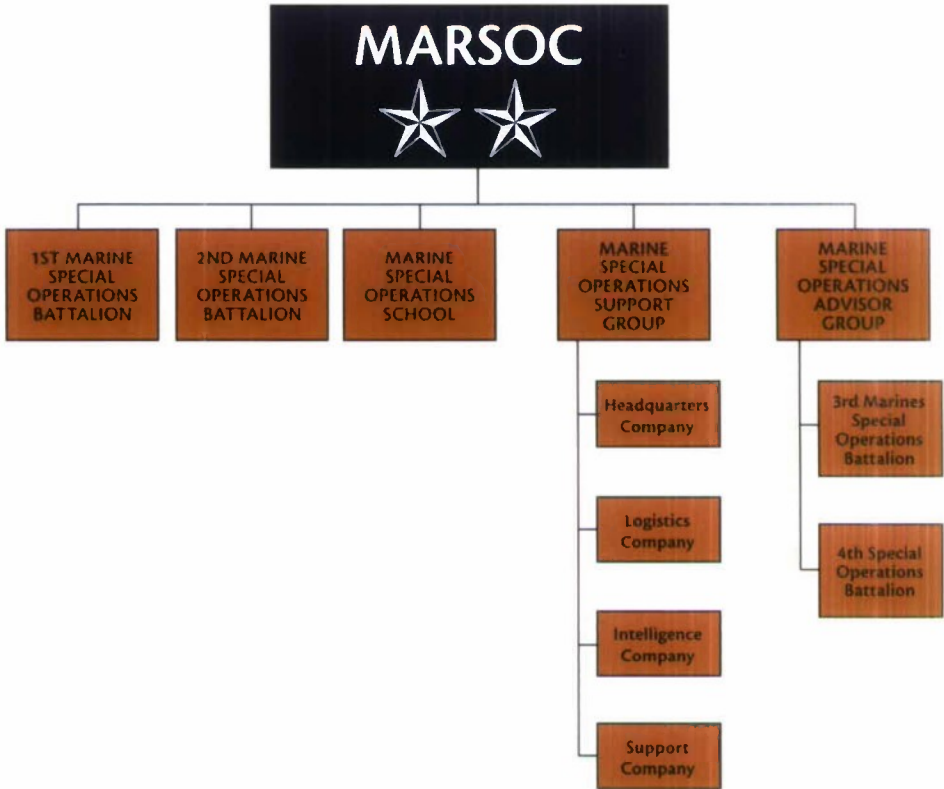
MARSOC

1ST MARINE SPECIAL OPERATIONS BATTALION

2ND MARINE SPECIAL OPERATIONS BATTALION

MARINE SPECIAL OPERATIONS SCHOOL

MARINE SPECIAL OPERATIONS SUPPORT GROUP

MARINE SPECIAL OPERATIONS ADVISOR GROUP

Headquarters Company

Logistics Company

Intelligence Company

Support Company

3rd Marines Special Operations Battalion

4th Special Operations Battalion